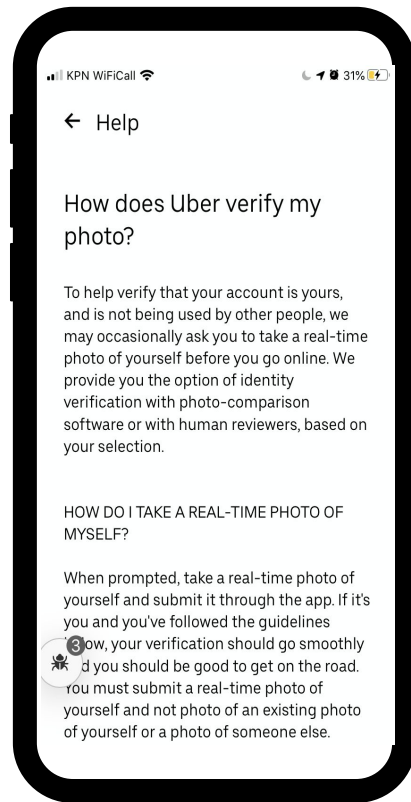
KPN WiFiCall 31%

← Help

How does Uber verify my photo?

To help verify that your account is yours, and is not being used by other people, we may occasionally ask you to take a real-time photo of yourself before you go online. We provide you the option of identity verification with photo-comparison software or with human reviewers, based on your selection.

HOW DO I TAKE A REAL-TIME PHOTO OF MYSELF?

When prompted, take a real-time photo of yourself and submit it through the app. If it's you and you've followed the guidelines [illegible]ow, your verification should go smoothly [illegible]d you should be good to get on the road. You must submit a real-time photo of yourself and not photo of an existing photo of yourself or a photo of someone else.

3